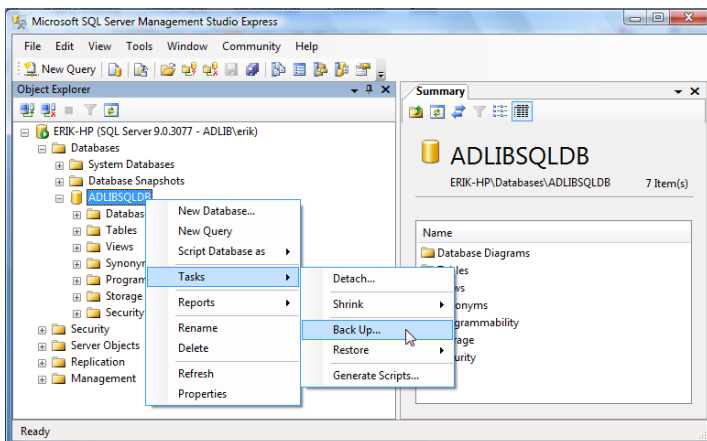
Microsoft SQL Server Management Studio Express

File Edit View Tools Window Community Help

New Query

Object Explorer

ERIK-HP (SQL Server 9.0.3077 - ADLIB\erik)
Databases
System Databases
Database Snapshots
ADLIBSQLDB
Databas
Tables
Views
Synonyr
Program
Storage
Security
Security
Server Objects
Replication
Management

New Database...
New Query
Script Database as
Tasks
Reports
Rename
Delete
Refresh
Properties

Detach...
Shrink
Back Up...
Restore
Generate Scripts...

Summary

ADLIBSQLDB
ERIK-HP\Databases\ADLIBSQLDB
7 Item(s)

Name
Database Diagrams
ables
ws
nonyms
grammability
age
urity

Ready